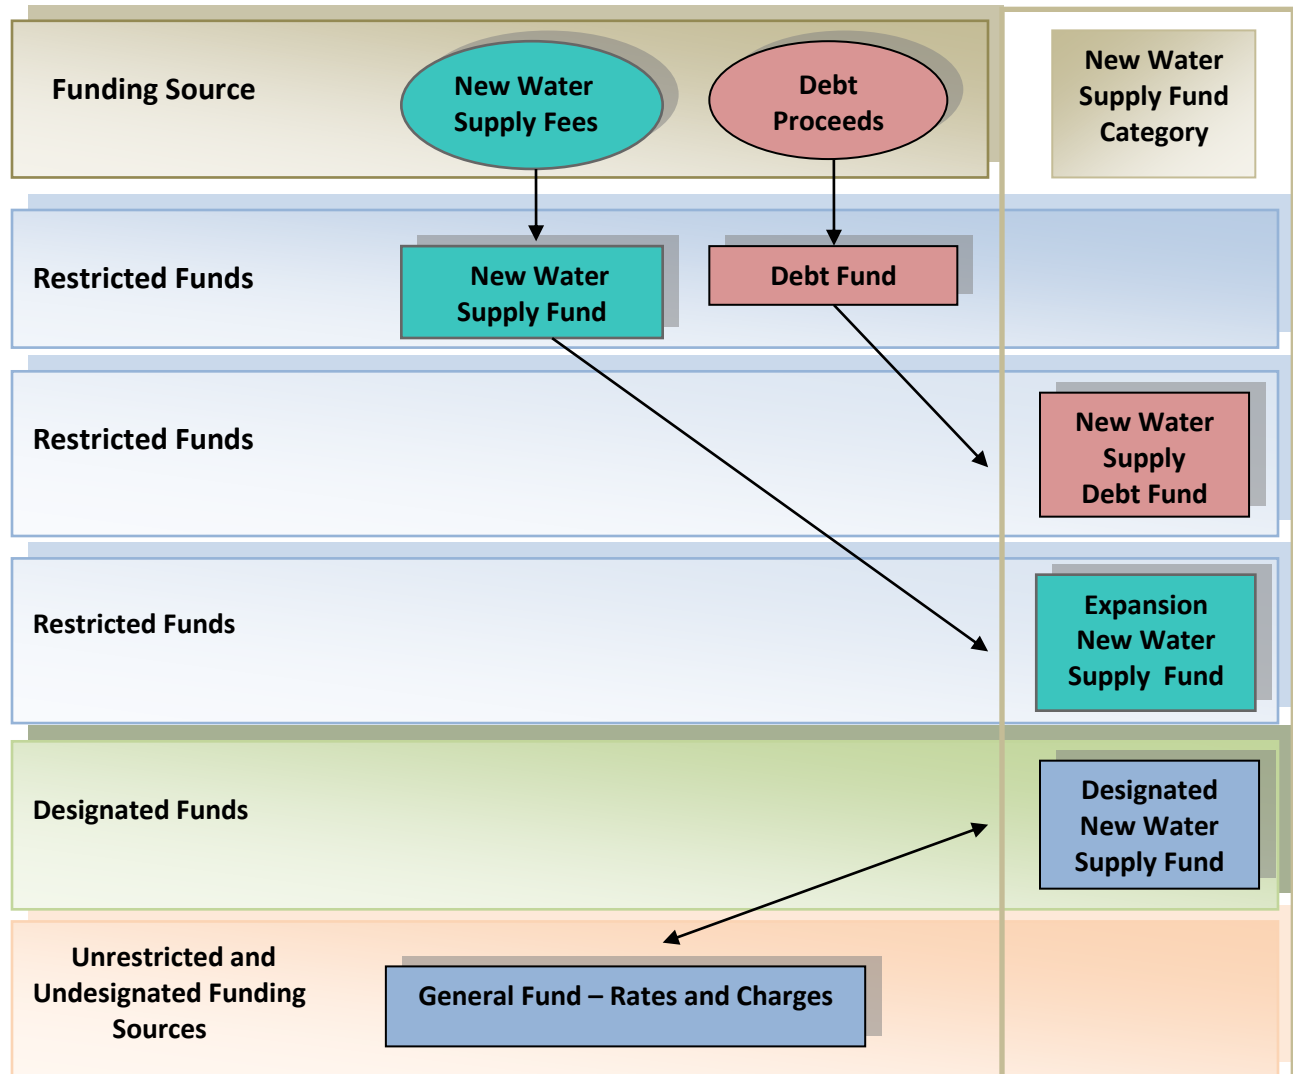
Funding Source

New Water Supply Fees

Debt Proceeds

New Water Supply Fund Category

Restricted Funds

New Water Supply Fund

Debt Fund

Restricted Funds

New Water Supply Debt Fund

Restricted Funds

Expansion New Water Supply Fund

Designated Funds

Designated New Water Supply Fund

Unrestricted and Undesignated Funding Sources

General Fund – Rates and Charges